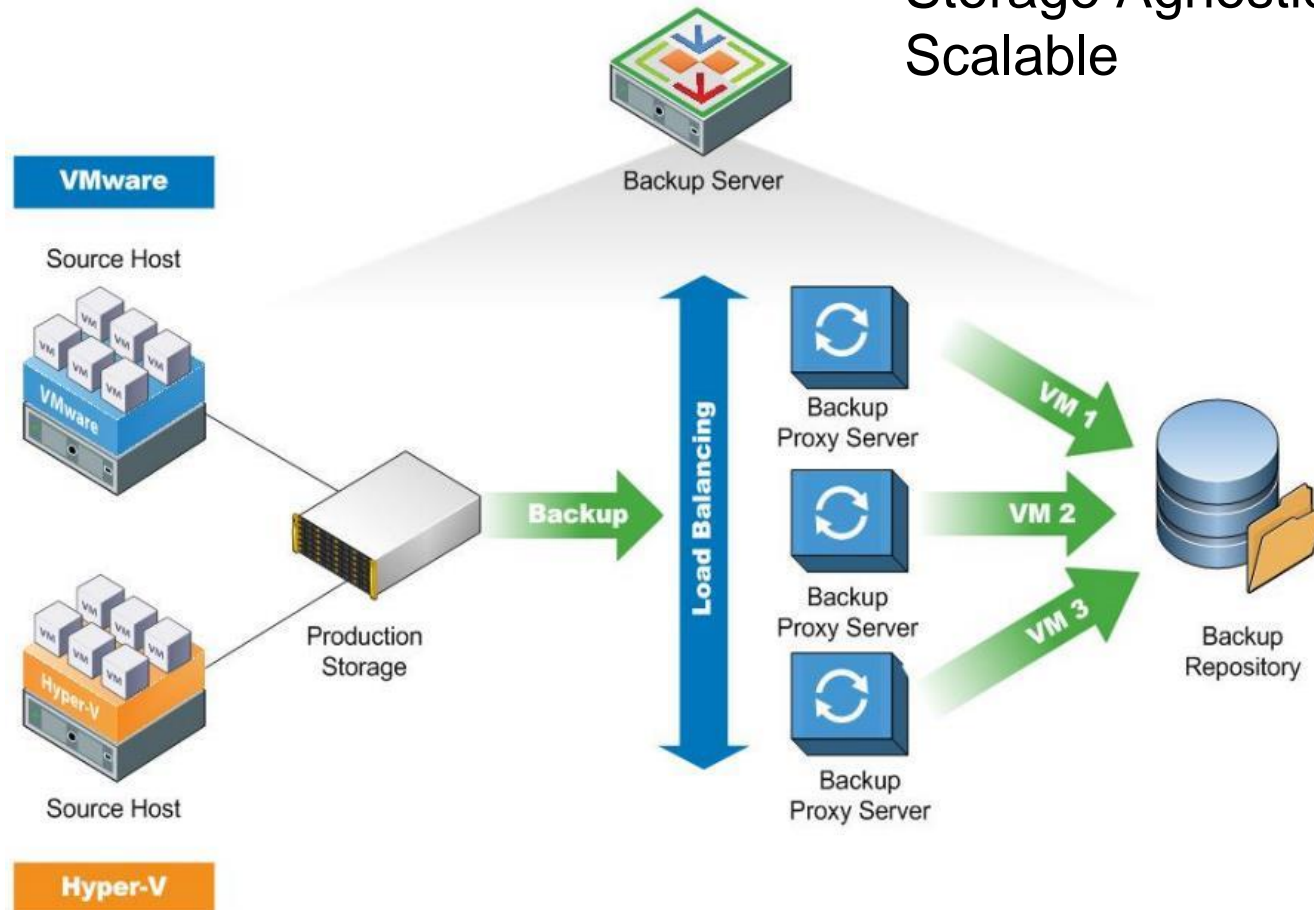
Storage Agnostic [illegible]
Scalable

Backup Server

VMware

Source Host

VM VM VM VM VM VM VM

VMware

Production Storage

Backup

Load Balancing

Backup Proxy Server

Backup Proxy Server

Backup Proxy Server

VM 1

VM 2

VM 3

Backup Repository

VM VM VM VM VM VM VM

Hyper-V

Source Host

Hyper-V